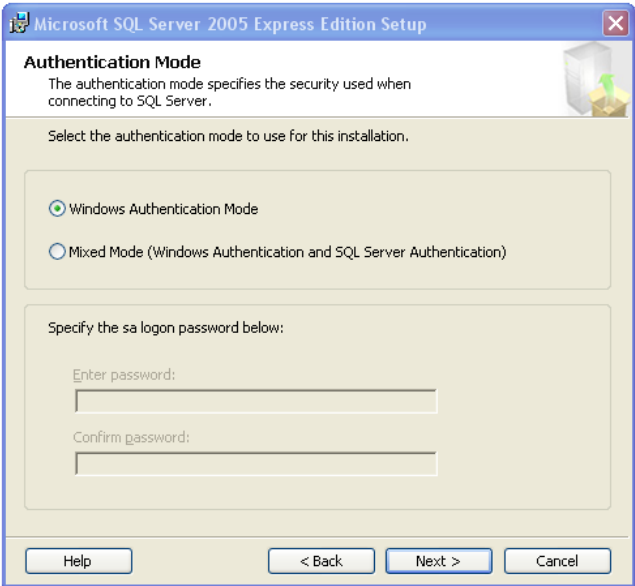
Microsoft SQL Server 2005 Express Edition Setup

Authentication Mode

The authentication mode specifies the security used when connecting to SQL Server.

Select the authentication mode to use for this installation.

Windows Authentication Mode

Mixed Mode (Windows Authentication and SQL Server Authentication)

Specify the sa logon password below:

Enter password:

Confirm password:

Help

< Back

Next >

Cancel